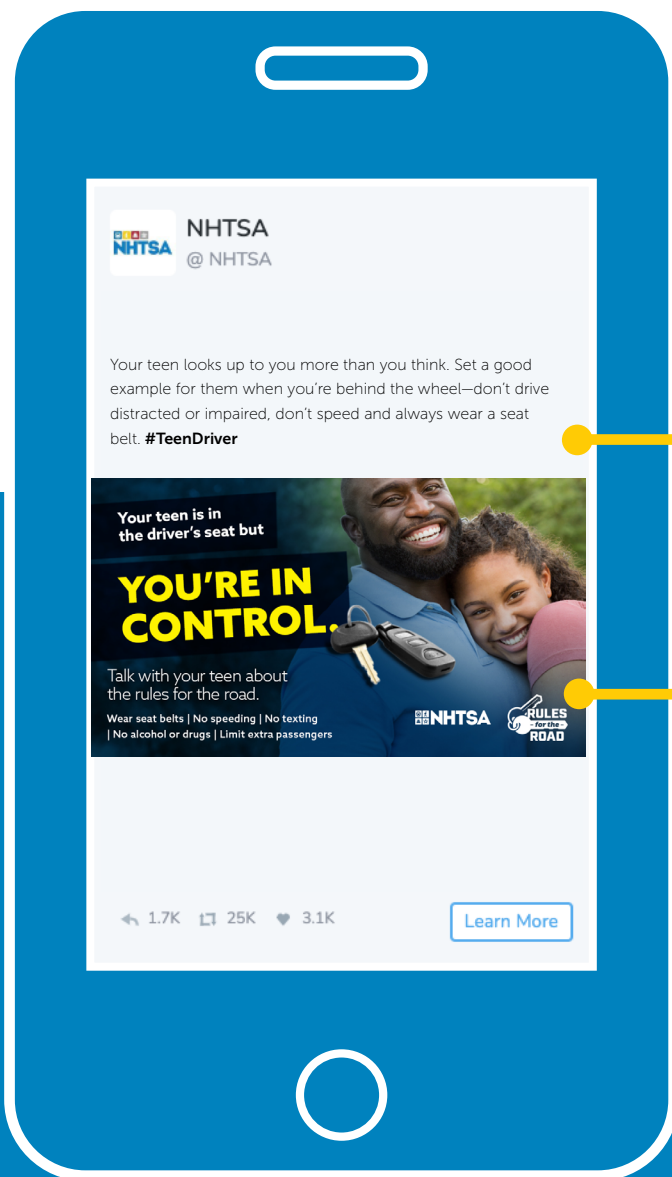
NHTSA

NHTSA
@ NHTSA

Your teen looks up to you more than you think. Set a good example for them when you're behind the wheel—don't drive distracted or impaired, don't speed and always wear a seat belt. **#TeenDriver**

Your teen is in the driver's seat but

YOU'RE IN CONTROL.

Talk with your teen about the rules for the road.

Wear seat belts | No speeding | No texting | No alcohol or drugs | Limit extra passengers

NHTSA

RULES for the ROAD

1.7K 25K 3.1K

Learn More